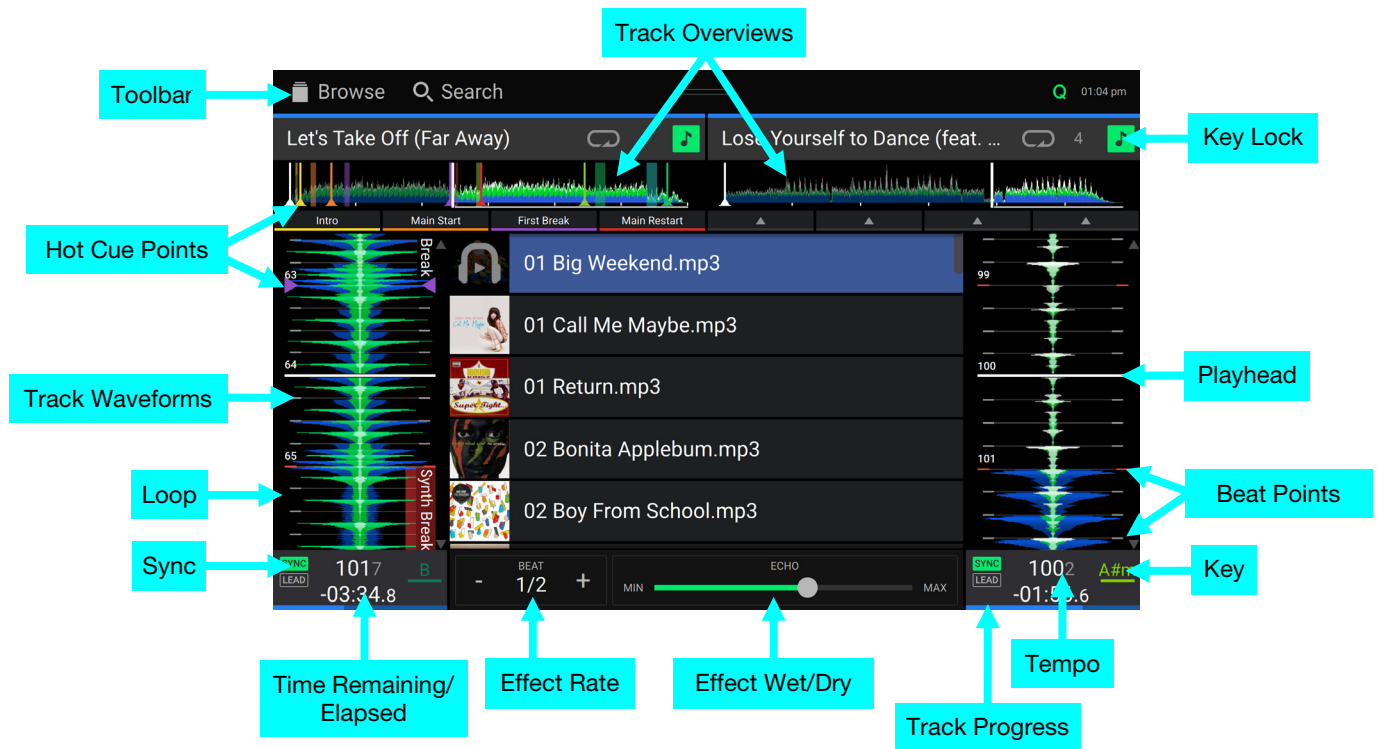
Track Overviews

Toolbar

Browse Search

Q 01:04 pm

Let's Take Off (Far Away)

Lose Yourself to Dance (feat. ... 4

Key Lock

Intro Main Start First Break Main Restart

Hot Cue Points

63

Break

01 Big Weekend.mp3

99

01 Call Me Maybe.mp3

64

100

Playhead

01 Return.mp3

Track Waveforms

02 Bonita Applebum.mp3

65

101

Loop

Synth Break

02 Boy From School.mp3

Beat Points

Sync

SYNC LEAD 1017 B -03:34.8

BEAT - 1/2 +

ECHO MIN MAX

SYNC LEAD 1002 A#m -01:5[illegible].6

Key

Time Remaining/ Elapsed

Effect Rate

Effect Wet/Dry

Tempo

Track Progress